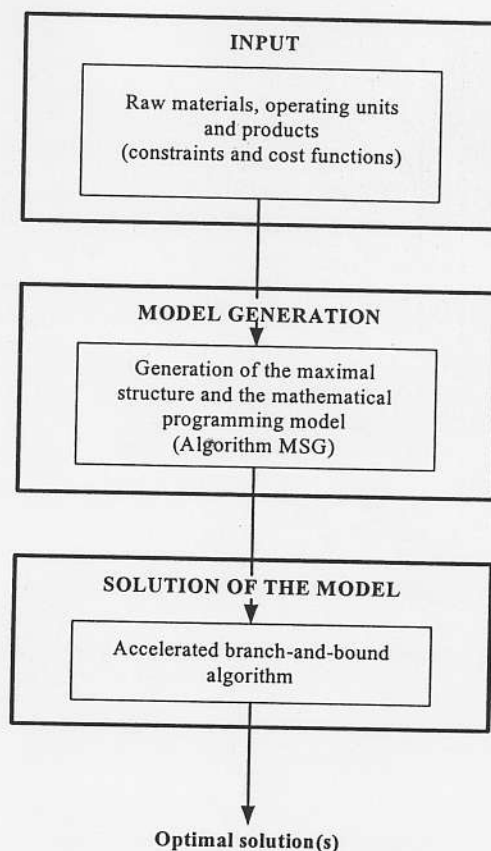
INPUT

Raw materials, operating units and products (constraints and cost functions)

MODEL GENERATION

Generation of the maximal structure and the mathematical programming model (Algorithm MSG)

SOLUTION OF THE MODEL

Accelerated branch-and-bound algorithm

Optimal solution(s)